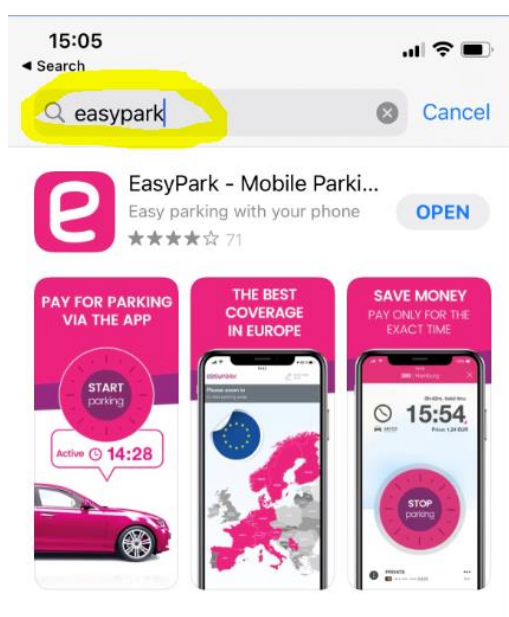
15:05
◀ Search

easypark

Cancel

EasyPark - Mobile Parki...
Easy parking with your phone
★★★★☆ 71

OPEN

PAY FOR PARKING VIA THE APP

START parking

Active 14:28

THE BEST COVERAGE IN EUROPE

easypark

SAVE MONEY
PAY ONLY FOR THE EXACT TIME

15:54

STOP parking